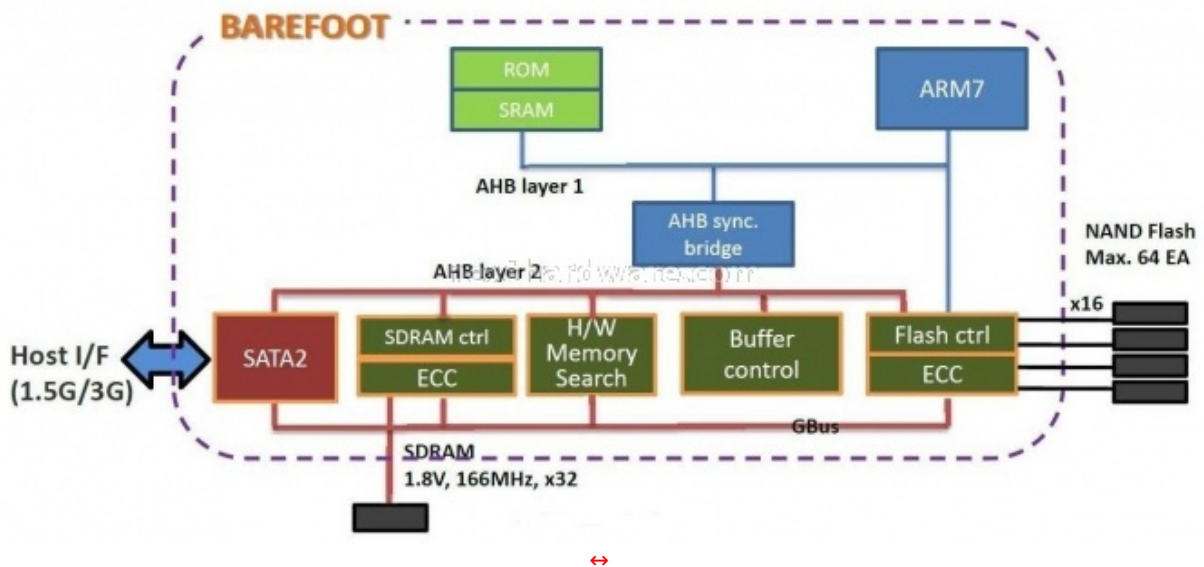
BAREFOOT

ROM
SRAM

ARM7

AHB layer 1

AHB sync. bridge

AHB layer 2

NAND Flash
Max. 64 EA

x16

Host I/F
(1.5G/3G)

SATA2

SDRAM ctrl
ECC

H/W
Memory
Search

Buffer
control

Flash ctrl
ECC

GBus

SDRAM
1.8V, 166MHz, x32

↔